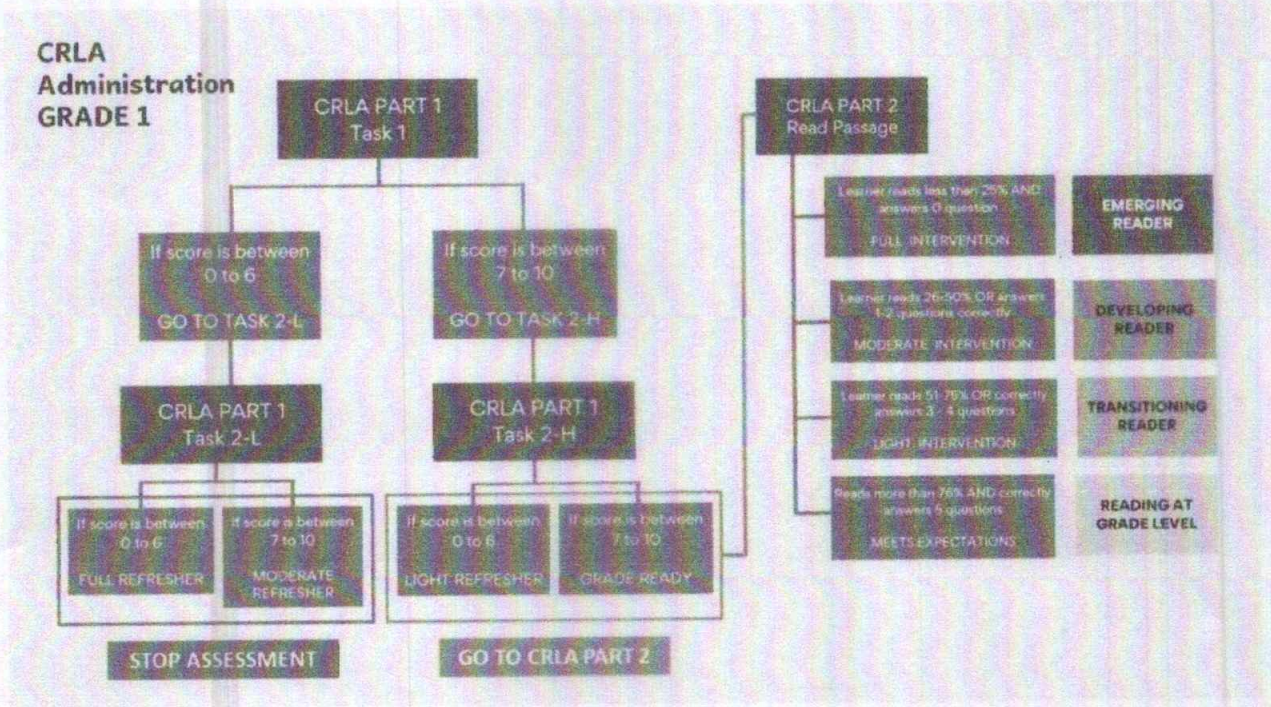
CRLA
Administration
GRADE 1

CRLA PART 1
Task 1

If score is between
0 to 6

GO TO TASK 2-L

If score is between
7 to 10

GO TO TASK 2-H

CRLA PART 1
Task 2-L

CRLA PART 1
Task 2-H

If score is between
0 to 6

FULL REFRESHER

If score is between
7 to 10

MODERATE REFRESHER

If score is between
0 to 6

LIGHT REFRESHER

If score is between
7 to 10

GRADE READY

STOP ASSESSMENT

GO TO CRLA PART 2

CRLA PART 2
Read Passage

Learner reads less than 25% AND answers 0 question

FULL INTERVENTION

EMERGING READER

Learner reads 26-50% OR answers 1-2 questions correctly

MODERATE INTERVENTION

DEVELOPING READER

Learner reads 51-75% OR correctly answers 3 - 4 questions

LIGHT INTERVENTION

TRANSITIONING READER

Reads more than 76% AND correctly answers 5 questions

MEETS EXPECTATIONS

READING AT GRADE LEVEL